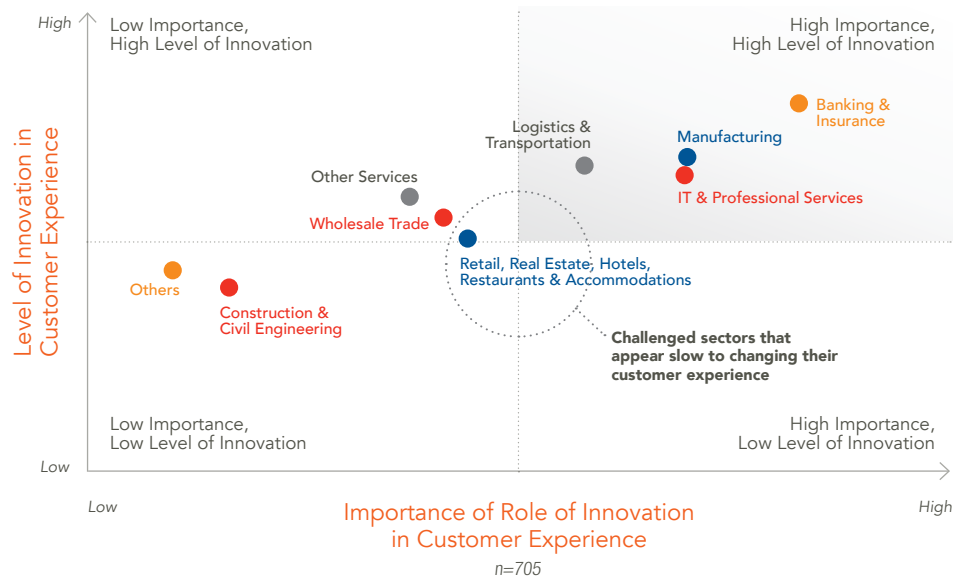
High

Low Importance,
High Level of Innovation

High Importance,
High Level of Innovation

Level of Innovation in Customer Experience

Banking & Insurance

Logistics & Transportation

Manufacturing

IT & Professional Services

Other Services

Wholesale Trade

Retail, Real Estate, Hotels, Restaurants & Accommodations

Others

Construction & Civil Engineering

Challenged sectors that appear slow to changing their customer experience

Low Importance,
Low Level of Innovation

High Importance,
Low Level of Innovation

Low

Low

High

Importance of Role of Innovation in Customer Experience

n=705